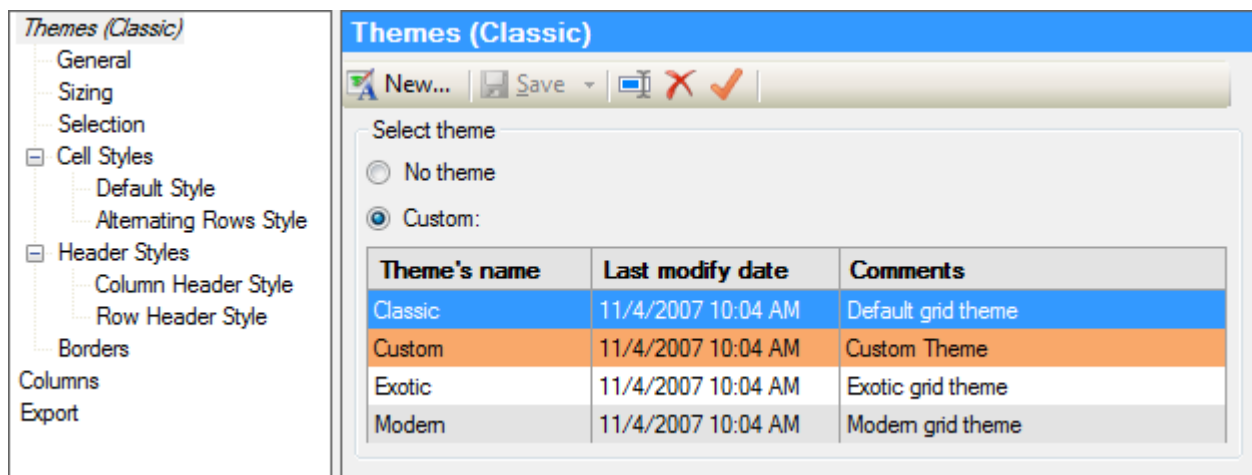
Themes (Classic)
General
Sizing
Selection
Cell Styles
Default Style
Alternating Rows Style
Header Styles
Column Header Style
Row Header Style
Borders
Columns
Export

Themes (Classic)

New... Save

Select theme

No theme

Custom:

| Theme's name | Last modify date | Comments |
|---|---|---|
| Classic | 11/4/2007 10:04 AM | Default grid theme |
| Custom | 11/4/2007 10:04 AM | Custom Theme |
| Exotic | 11/4/2007 10:04 AM | Exotic grid theme |
| Modern | 11/4/2007 10:04 AM | Modern grid theme |